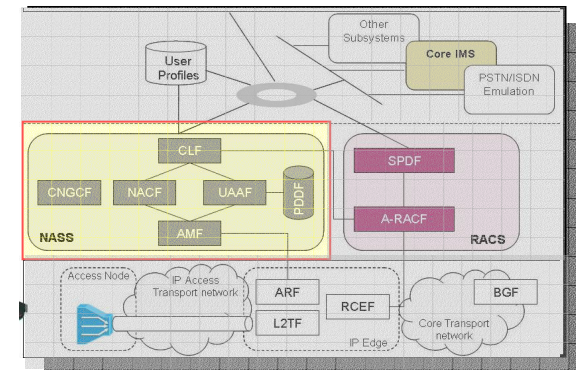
User Profiles

Other Subsystems

Core IMS

PSTN/ISDN Emulation

CLF

CNGCF

NACF

UAAF

PDBF

AMF

NASS

SPDF

A-RACF

RACS

Access Node

IP Access Transport network

ARF

L2TF

RCEF

IP Edge

Core Transport network

BGF